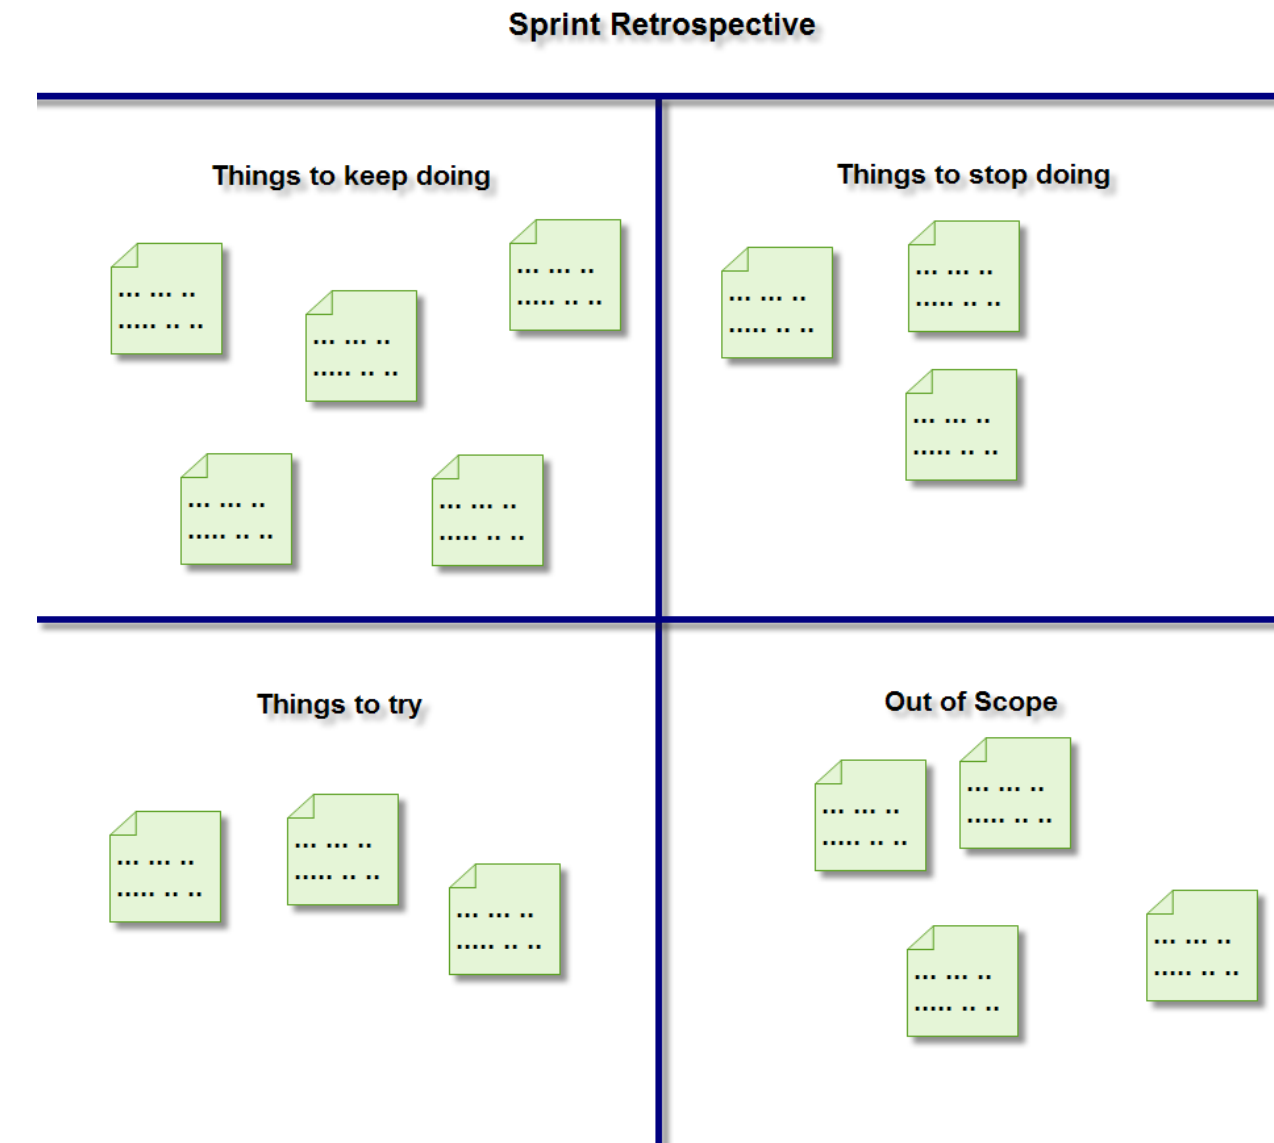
Sprint Retrospective

Things to keep doing

... ... ..
..... .. ..

... ... ..
..... .. ..

... ... ..
..... .. ..

... ... ..
..... .. ..

... ... ..
..... .. ..

Things to stop doing

... ... ..
..... .. ..

... ... ..
..... .. ..

... ... ..
..... .. ..

Things to try

... ... ..
..... .. ..

... ... ..
..... .. ..

... ... ..
..... .. ..

Out of Scope

... ... ..
..... .. ..

... ... ..
..... .. ..

... ... ..
..... .. ..

... ... ..
..... .. ..